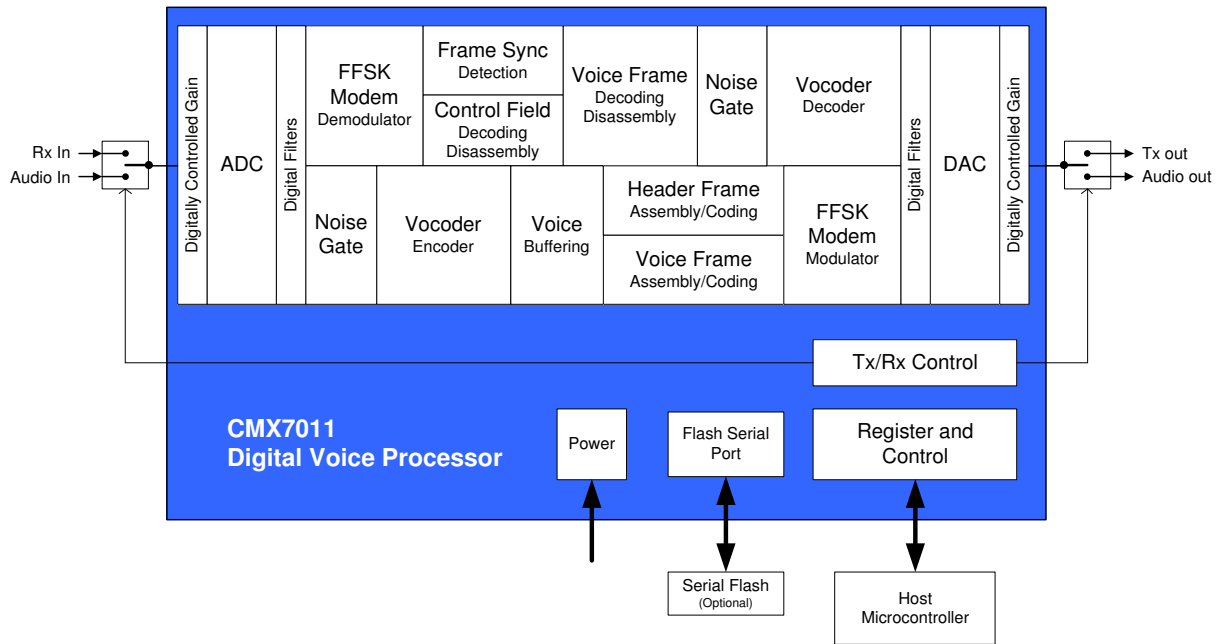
Rx In
Audio In

Digitally Controlled Gain

ADC

Digital Filters

FFSK
Modem
Demodulator

Frame Sync
Detection

Control Field
Decoding
Disassembly

Voice Frame
Decoding
Disassembly

Noise
Gate

Vocoder
Decoder

Digital Filters

DAC

Digitally Controlled Gain

Tx out
Audio out

Noise
Gate

Vocoder
Encoder

Voice
Buffering

Header Frame
Assembly/Coding

Voice Frame
Assembly/Coding

FFSK
Modem
Modulator

Tx/Rx Control

CMX7011
Digital Voice Processor

Power

Flash Serial
Port

Register and
Control

Serial Flash
(Optional)

Host
Microcontroller